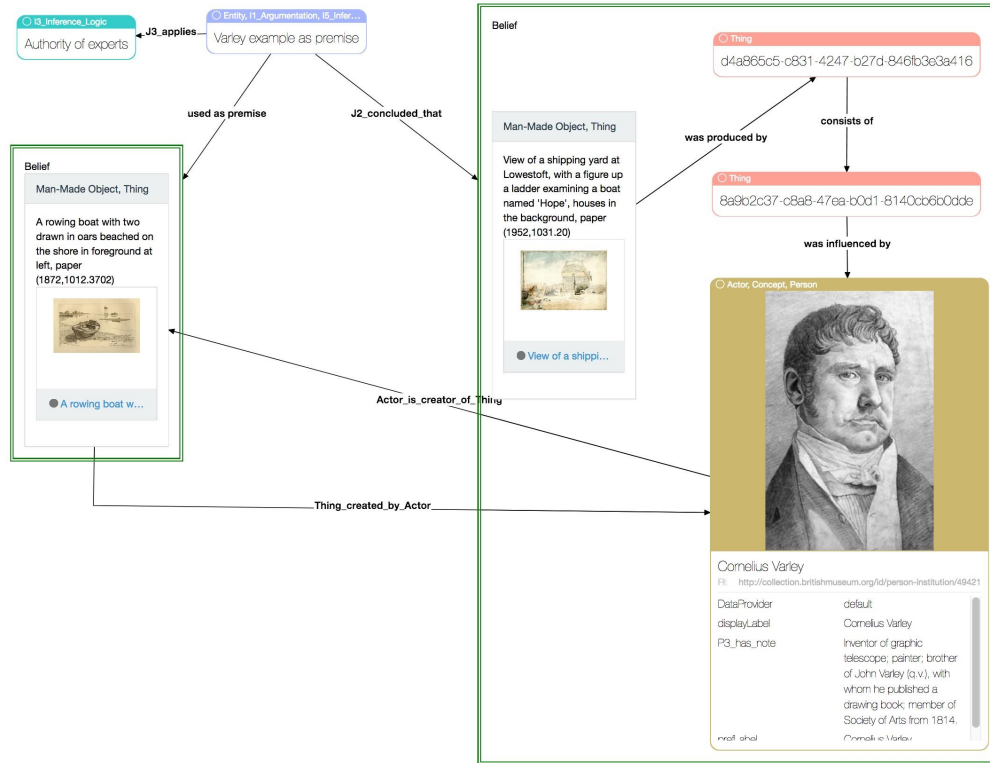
I3_Inference_Logic
Authority of experts

J3_applies

Entity, I1_Argumentation, I5_Infer...
Varley example as premise

used as premise

J2_concluded_that

Belief
Man-Made Object, Thing
A rowing boat with two drawn in oars beached on the shore in foreground at left, paper (1872,1012.3702)
A rowing boat w...

Belief
Man-Made Object, Thing
View of a shipping yard at Lowestoft, with a figure up a ladder examining a boat named 'Hope', houses in the background, paper (1952,1031.20)
View of a shippi...

was produced by

Thing
d4a865c5-c831-4247-b27d-846fb3e3a416

consists of

Thing
8a9b2c37-c8a8-47ea-b0d1-8140cb6b0dde

was influenced by

Actor, Concept, Person

Actor_is_creator_of_Thing

Thing_created_by_Actor

Cornelius Varley
FI: http://collection.britishmuseum.org/id/person-institution/49421

| DataProvider | default |
|---|---|
| displayLabel | Cornelius Varley |
| P3_has_note | Inventor of graphic telescope; painter; brother of John Varley (q.v.), with whom he published a drawing book; member of Society of Arts from 1814. |
| prefLabel | Cornelius Varley |